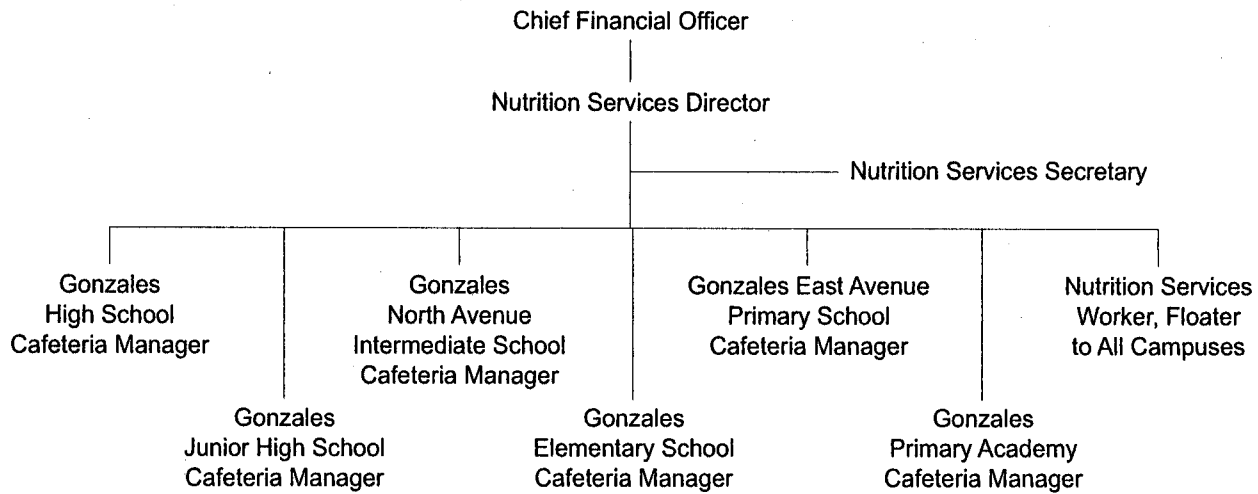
Chief Financial Officer

Nutrition Services Director

Nutrition Services Secretary

Gonzales High School Cafeteria Manager

Gonzales Junior High School Cafeteria Manager

Gonzales North Avenue Intermediate School Cafeteria Manager

Gonzales Elementary School Cafeteria Manager

Gonzales East Avenue Primary School Cafeteria Manager

Gonzales Primary Academy Cafeteria Manager

Nutrition Services Worker, Floater to All Campuses